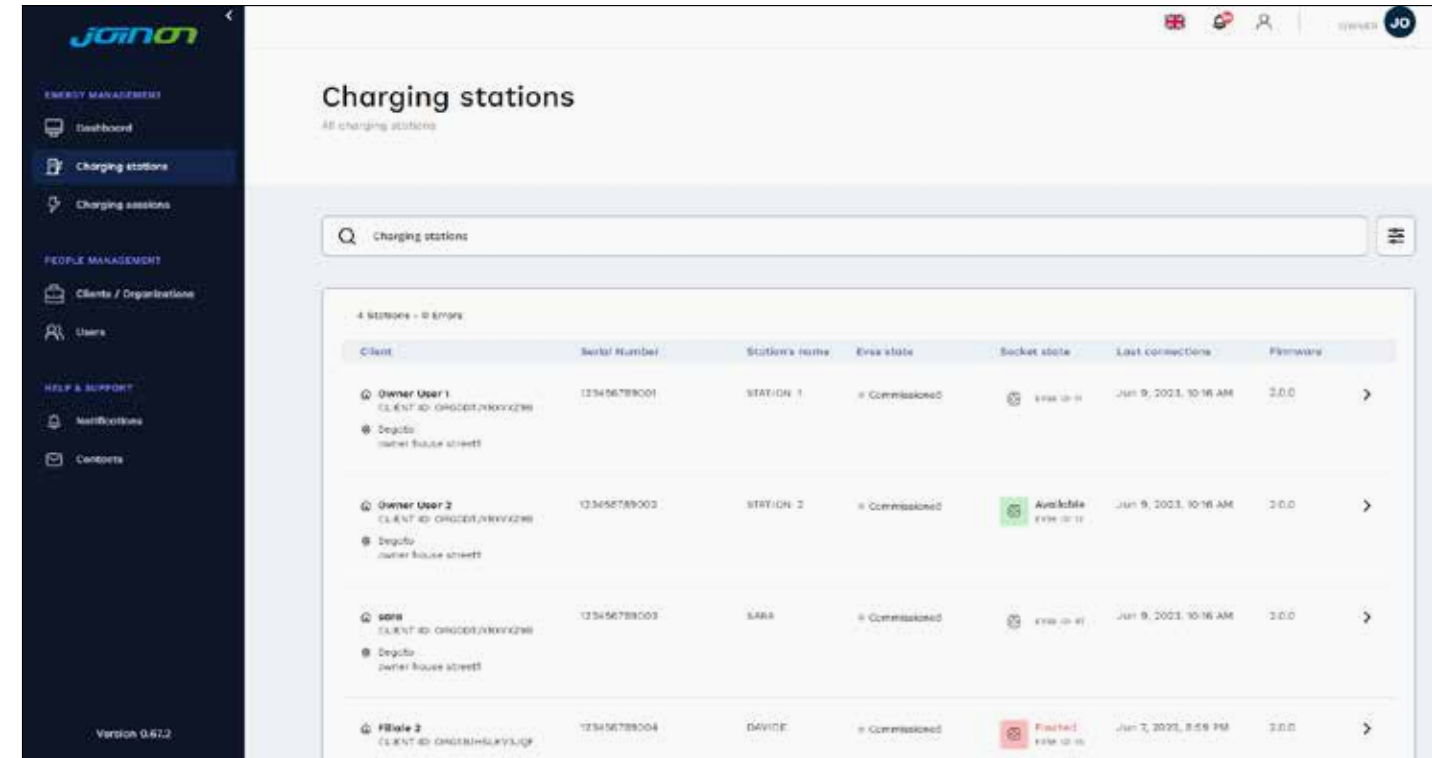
joinon

ENERGY MANAGEMENT

Dashboard

Charging stations

Charging sessions

PEOPLE MANAGEMENT

Clients / Organizations

Users

HELP & SUPPORT

Notifications

Contacts

Version 0.67.2

OWNER JO

Charging stations

All charging stations

Charging stations

4 Stations - 0 Errors

| Client | Serial Number | Station's name | Evse state | Socket state | Last connections | Firmware |
|---|---|---|---|---|---|---|
| Owner User 1 CLIENT ID: ORGCDT/YRXYXZ98 Degofo owner house street1 | 123456789001 | STATION 1 | Commissioned | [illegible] | Jun 9, 2023, 10:16 AM | 2.0.0 |
| Owner User 2 CLIENT ID: ORGCDT/YRXYXZ98 Degofo owner house street1 | 123456789002 | STATION 2 | Commissioned | Available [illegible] | Jun 9, 2023, 10:16 AM | 2.0.0 |
| sara CLIENT ID: ORGCDT/YRXYXZ98 Degofo owner house street1 | 123456789003 | SARA | Commissioned | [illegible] | Jun 9, 2023, 10:16 AM | 2.0.0 |
| Filiale 2 CLIENT ID: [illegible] | 123456789004 | DAVIDE | Commissioned | Faulted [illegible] | Jun 7, 2023, 5:59 PM | 2.0.0 |